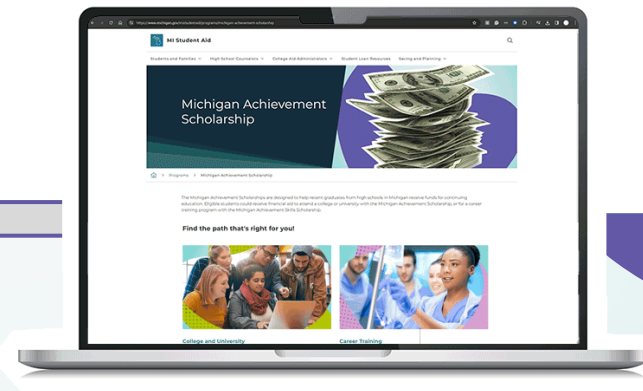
https://www.michigan.gov/mistudentaid/programs/michigan-achievement-scholarship

MI Student Aid

Students and Families High School Counselors College Aid Administrators Student Loan Resources Saving and Planning

Michigan Achievement Scholarship

Programs > Michigan Achievement Scholarship

The Michigan Achievement Scholarships are designed to help recent graduates from high schools in Michigan receive funds for continuing education. Eligible students could receive financial aid to attend a college or university with the Michigan Achievement Scholarship, or for a career training program with the Michigan Achievement Skills Scholarship.

Find the path that's right for you!

College and University

Career Training